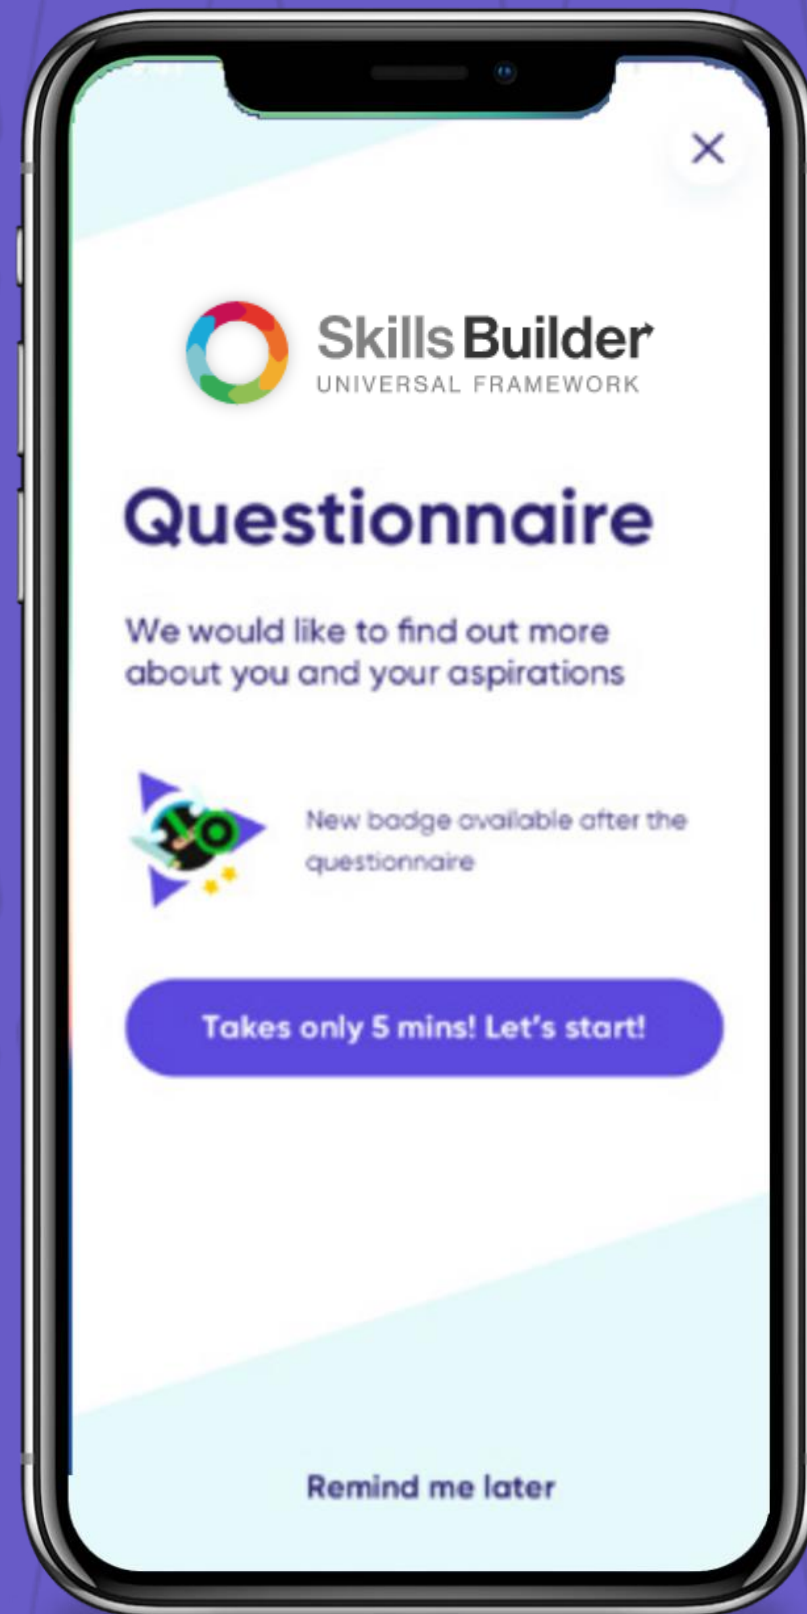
×

Skills Builder
UNIVERSAL FRAMEWORK

Questionnaire

We would like to find out more about you and your aspirations

New badge available after the questionnaire

Takes only 5 mins! Let's start!

Remind me later